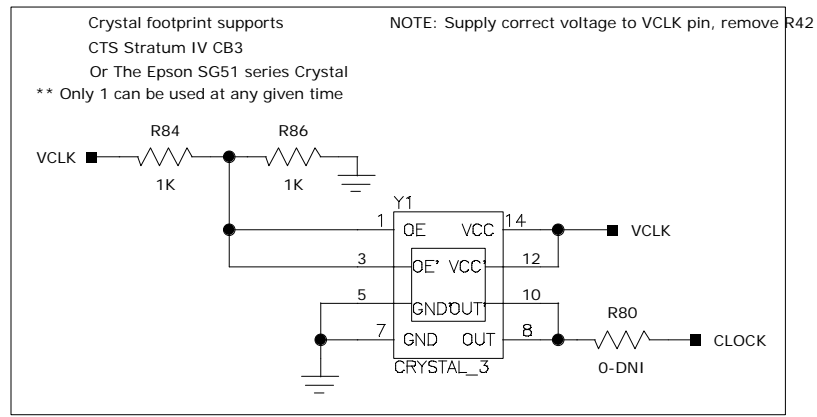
Crystal footprint supports
CTS Stratum IV CB3
Or The Epson SG51 series Crystal
** Only 1 can be used at any given time

NOTE: Supply correct voltage to VCLK pin, remove R42

R84
R86
VCLK
1K
1K
Y1
1
OE
VCC
14
VCLK
3
OE'
VCC'
12
5
GND'
OUT'
10
R80
7
GND
OUT
8
CLOCK
CRYSTAL_3
0-DNI